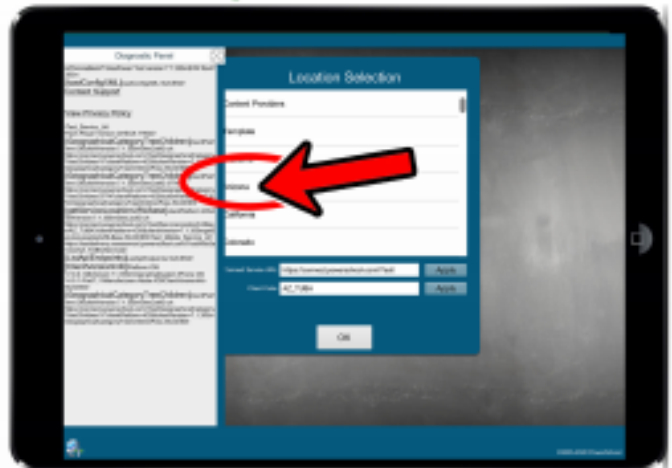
Diagnostic Panel

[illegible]

HostConfigURL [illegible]

Contact Support

View Privacy Policy

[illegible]

GeographicalCategoryTreeChildren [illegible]

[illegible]

GeographicalCategoryTreeChildren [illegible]

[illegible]

GeographicalCategoryTreeChildren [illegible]

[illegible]

Location Selection

Content Providers

Templates

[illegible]

Arizona

California

Colorado

Current Server URL https://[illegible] Apply

Client Code AZ_YUMA Apply

OK

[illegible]